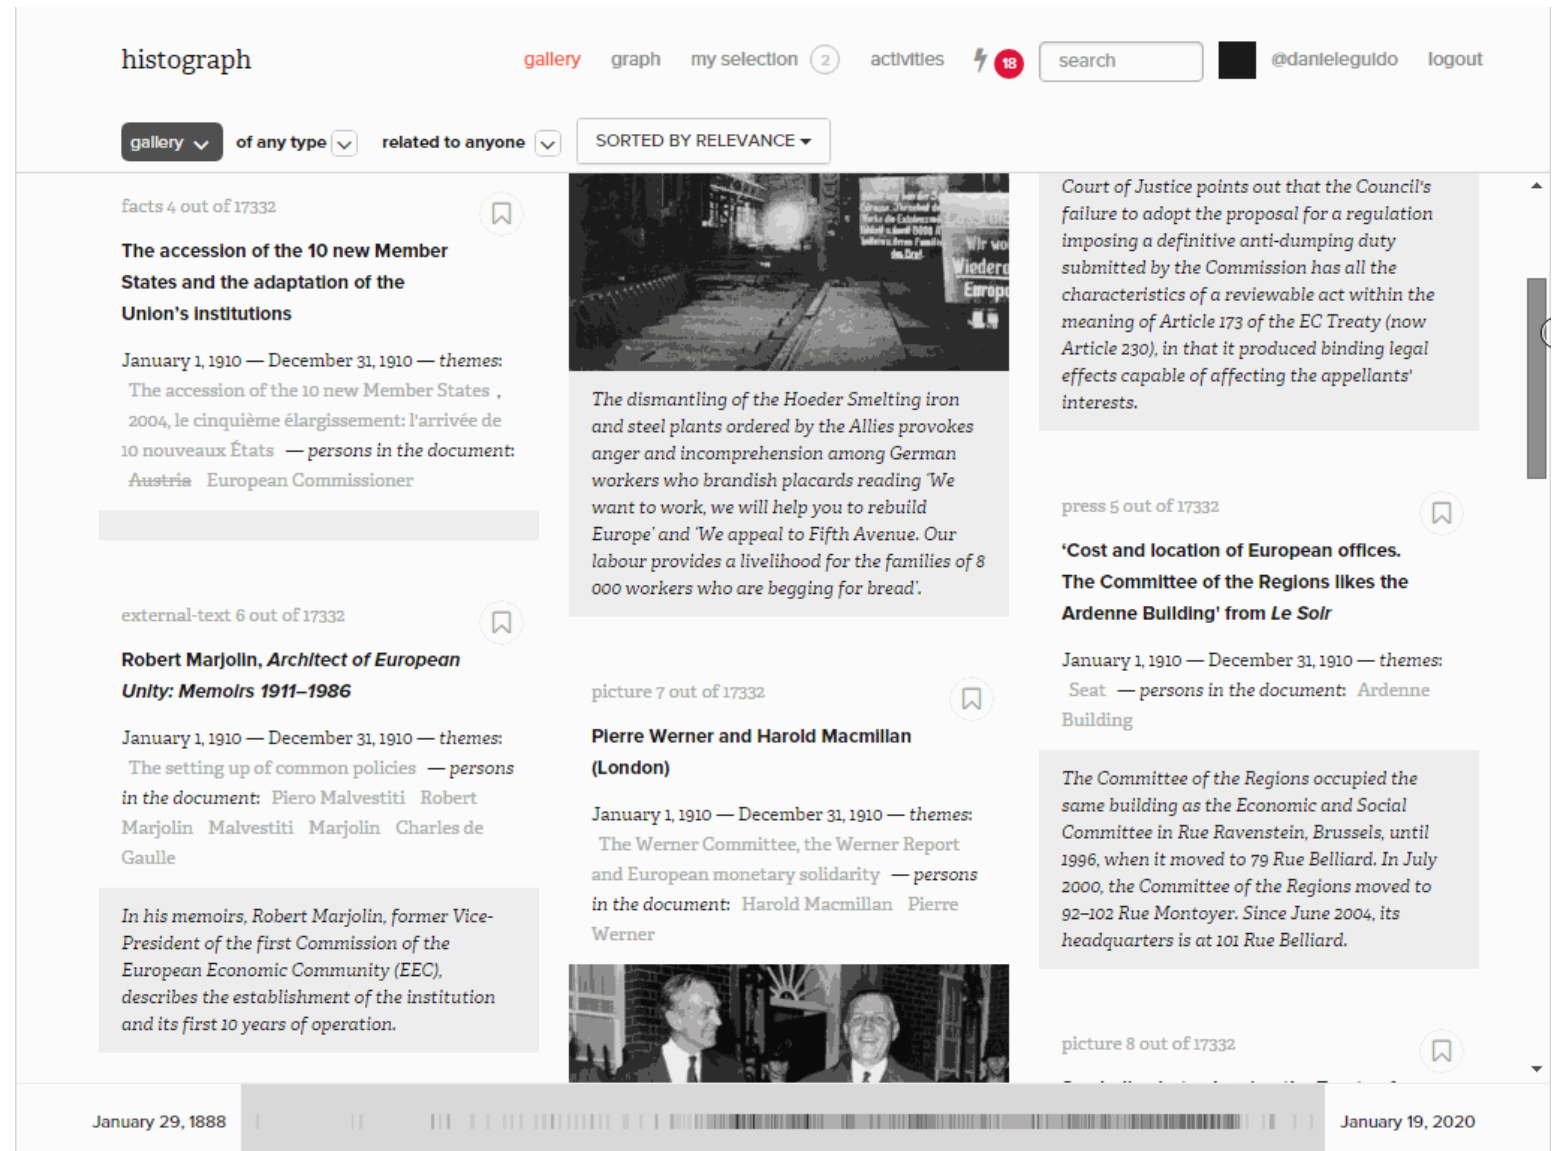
histograph

gallery graph my selection 2 activities 18 search @danieleguido logout

gallery of any type related to anyone SORTED BY RELEVANCE

facts 4 out of 17332

The accession of the 10 new Member States and the adaptation of the Union's institutions

January 1, 1910 — December 31, 1910 — themes: The accession of the 10 new Member States , 2004, le cinquième élargissement: l'arrivée de 10 nouveaux États — persons in the document: Austria European Commissioner

external-text 6 out of 17332

Robert Marjolin, *Architect of European Unity: Memoirs 1911–1986*

January 1, 1910 — December 31, 1910 — themes: The setting up of common policies — persons in the document: Piero Malvestiti Robert Marjolin Malvestiti Marjolin Charles de Gaulle

In his memoirs, Robert Marjolin, former Vice-President of the first Commission of the European Economic Community (EEC), describes the establishment of the institution and its first 10 years of operation.

Wir wo Wiederg Europ

The dismantling of the Hoeder Smelting iron and steel plants ordered by the Allies provokes anger and incomprehension among German workers who brandish placards reading 'We want to work, we will help you to rebuild Europe' and 'We appeal to Fifth Avenue. Our labour provides a livelihood for the families of 8 000 workers who are begging for bread'.

picture 7 out of 17332

Pierre Werner and Harold Macmillan (London)

January 1, 1910 — December 31, 1910 — themes: The Werner Committee, the Werner Report and European monetary solidarity — persons in the document: Harold Macmillan Pierre Werner

Court of Justice points out that the Council's failure to adopt the proposal for a regulation imposing a definitive anti-dumping duty submitted by the Commission has all the characteristics of a reviewable act within the meaning of Article 173 of the EC Treaty (now Article 230), in that it produced binding legal effects capable of affecting the appellants' interests.

press 5 out of 17332

'Cost and location of European offices. The Committee of the Regions likes the Ardenne Building' from *Le Soir*

January 1, 1910 — December 31, 1910 — themes: Seat — persons in the document: Ardenne Building

The Committee of the Regions occupied the same building as the Economic and Social Committee in Rue Ravenstein, Brussels, until 1996, when it moved to 79 Rue Belliard. In July 2000, the Committee of the Regions moved to 92–102 Rue Montoyer. Since June 2004, its headquarters is at 101 Rue Belliard.

picture 8 out of 17332

January 29, 1888 January 19, 2020